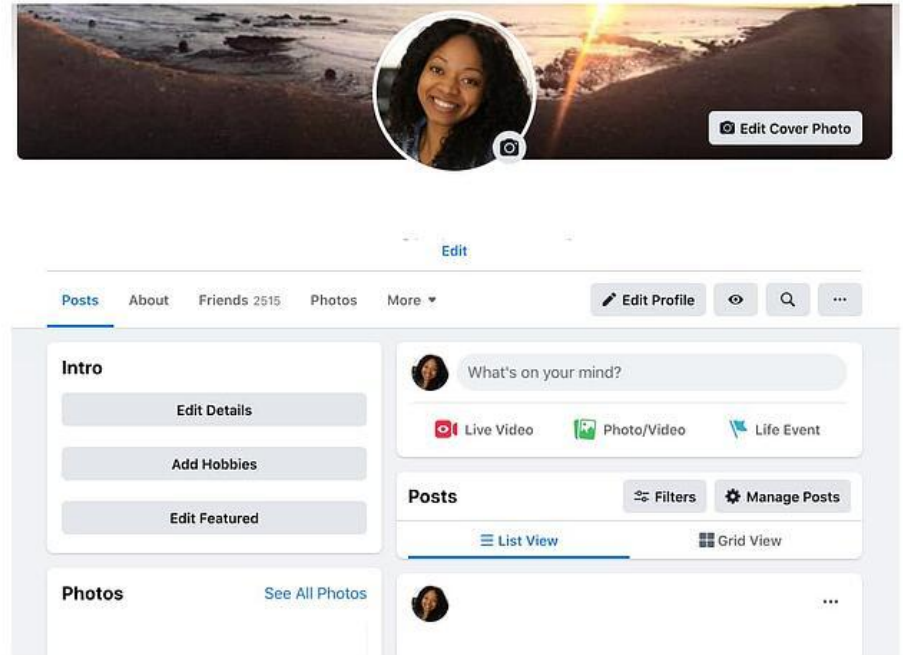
Edit Cover Photo

Edit

Posts About Friends 2515 Photos More

Edit Profile

...

Intro

Edit Details

Add Hobbies

Edit Featured

Photos See All Photos

What's on your mind?

Live Video Photo/Video Life Event

Posts Filters Manage Posts

List View Grid View

...